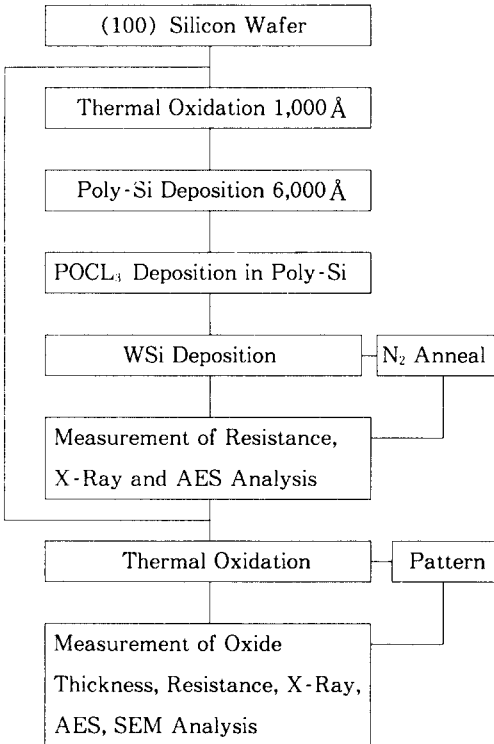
(100) Silicon Wafer

Thermal Oxidation 1,000 Å

Poly-Si Deposition 6,000 Å

$POCL_3$ Deposition in Poly-Si

WSi Deposition

$N_2$ Anneal

Measurement of Resistance, X-Ray and AES Analysis

Thermal Oxidation

Pattern

Measurement of Oxide Thickness, Resistance, X-Ray, AES, SEM Analysis